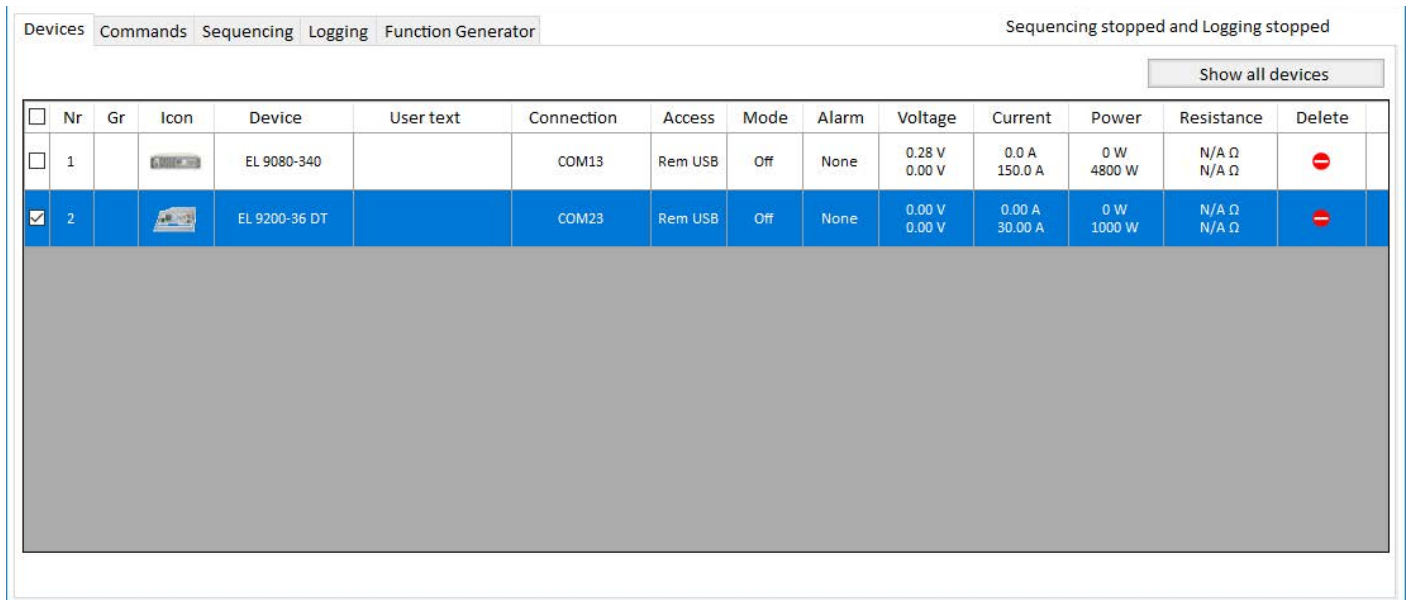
Devices Commands Sequencing Logging Function Generator

Sequencing stopped and Logging stopped

Show all devices

| ☐ | Nr | Gr | Icon | Device | User text | Connection | Access | Mode | Alarm | Voltage | Current | Power | Resistance | Delete |
|---|---|---|---|---|---|---|---|---|---|---|---|---|---|---|
| ☐ | 1 | | | EL 9080-340 | | COM13 | Rem USB | Off | None | 0.28 V 0.00 V | 0.0 A 150.0 A | 0 W 4800 W | N/A Ω N/A Ω | |
| ☑ | 2 | | | EL 9200-36 DT | | COM23 | Rem USB | Off | None | 0.00 V 0.00 V | 0.00 A 30.00 A | 0 W 1000 W | N/A Ω N/A Ω | |